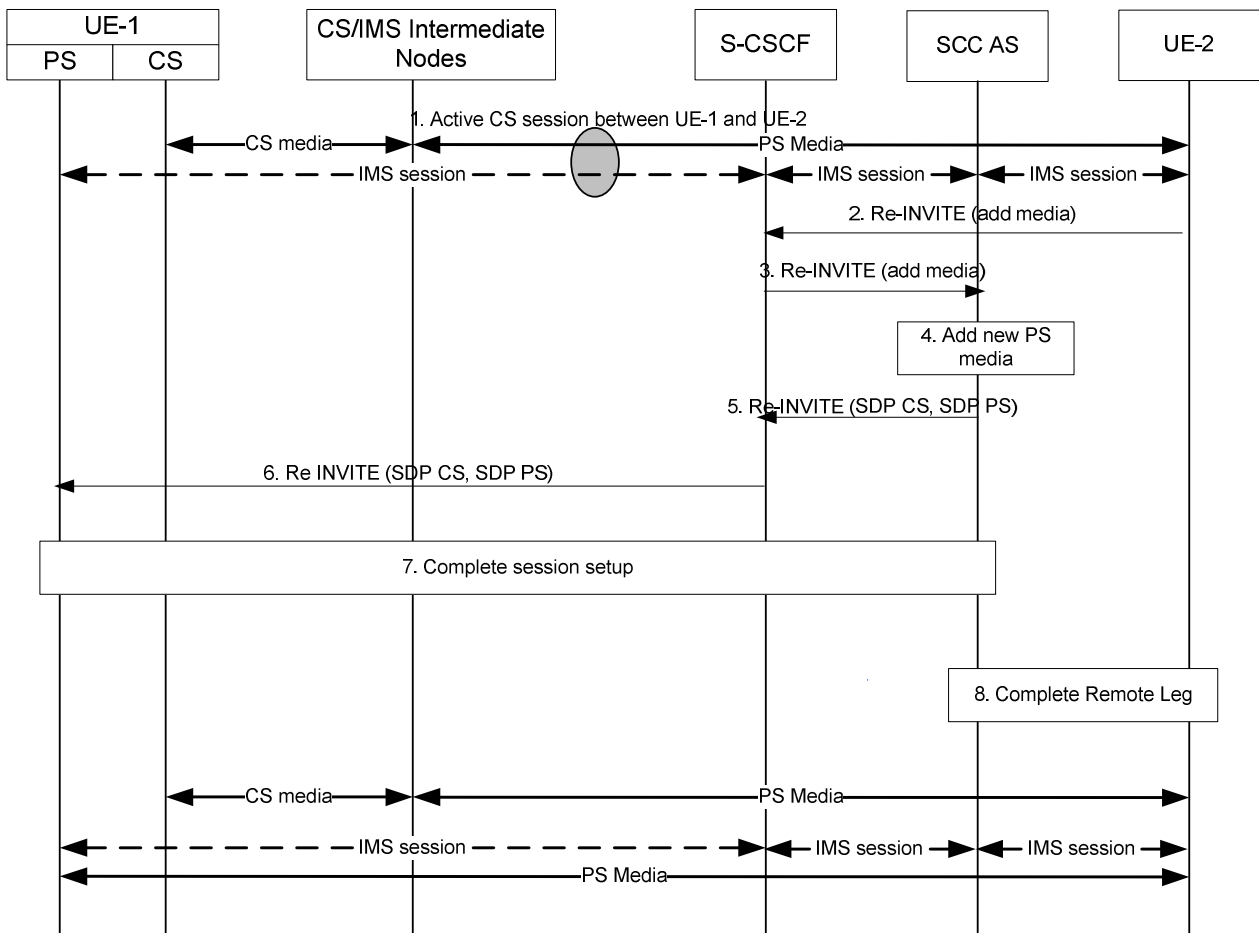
UE-1
PS
CS
CS/IMS Intermediate Nodes
S-CSCF
SCC AS
UE-2

1. Active CS session between UE-1 and UE-2

CS media
PS Media
IMS session
IMS session
IMS session

2. Re-INVITE (add media)

3. Re-INVITE (add media)

4. Add new PS media

5. Re-INVITE (SDP CS, SDP PS)

6. Re INVITE (SDP CS, SDP PS)

7. Complete session setup

8. Complete Remote Leg

CS media
PS Media
IMS session
IMS session
IMS session
PS Media